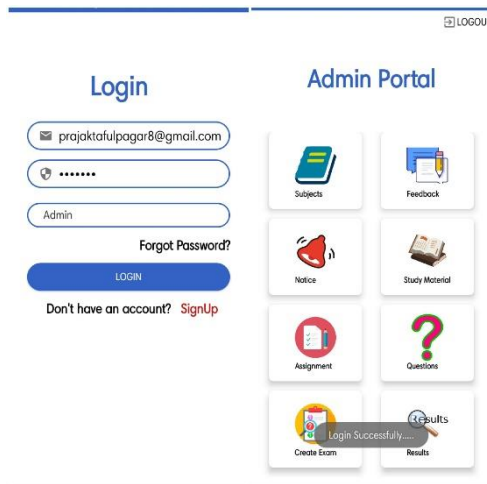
LOGOU

Login

prajaktafulpagar8@gmail.com

•••••••

Admin

Forgot Password?

LOGIN

Don't have an account? SignUp

Admin Portal

Subjects

Feedback

Notice

Study Material

Assignment

Questions

Create Exam

Results

Results

Login Successfully.....